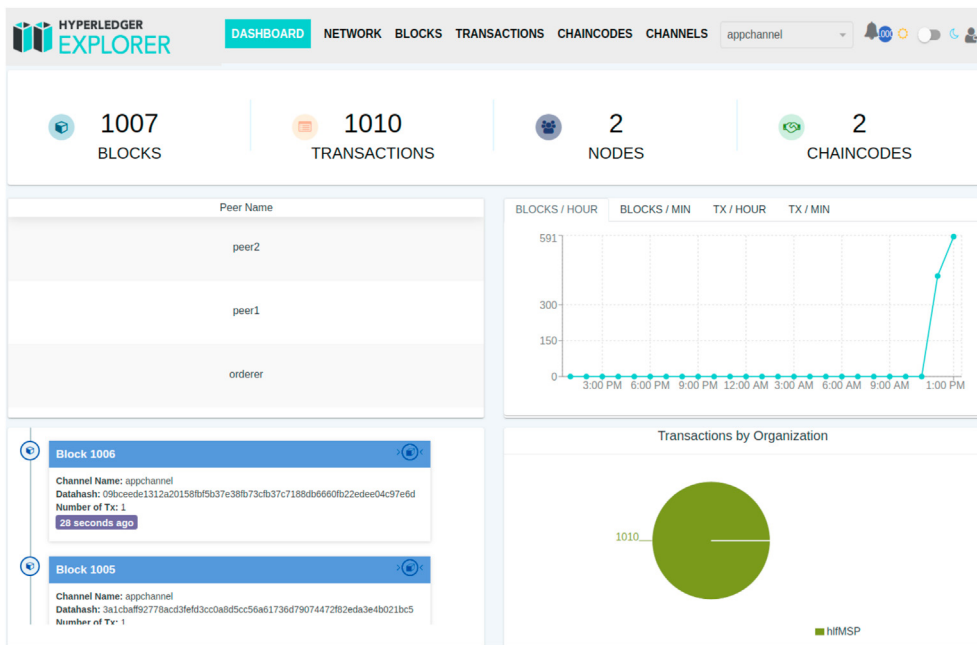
HYPERLEDGER EXPLORER

DASHBOARD NETWORK BLOCKS TRANSACTIONS CHAINCODES CHANNELS appchannel

1007 BLOCKS

1010 TRANSACTIONS

2 NODES

2 CHAINCODES

| Peer Name |
|---|
| peer2 |
| peer1 |
| orderer |

BLOCKS / HOUR BLOCKS / MIN TX / HOUR TX / MIN

591
300
150
0
3:00 PM 6:00 PM 9:00 PM 12:00 AM 3:00 AM 6:00 AM 9:00 AM 1:00 PM

Block 1006
Channel Name: appchannel
Datahash: 09bceede1312a20158fbf5b37e38fb73cfb37c7188db6660fb22edee04c97e6d
Number of Tx: 1
28 seconds ago

Block 1005
Channel Name: appchannel
Datahash: 3a1cbaff92778acd3fefd3cc0a8d5cc56a61736d79074472f82eda3e4b021bc5
Number of Tx: 1

Transactions by Organization

1010

hlfMSP